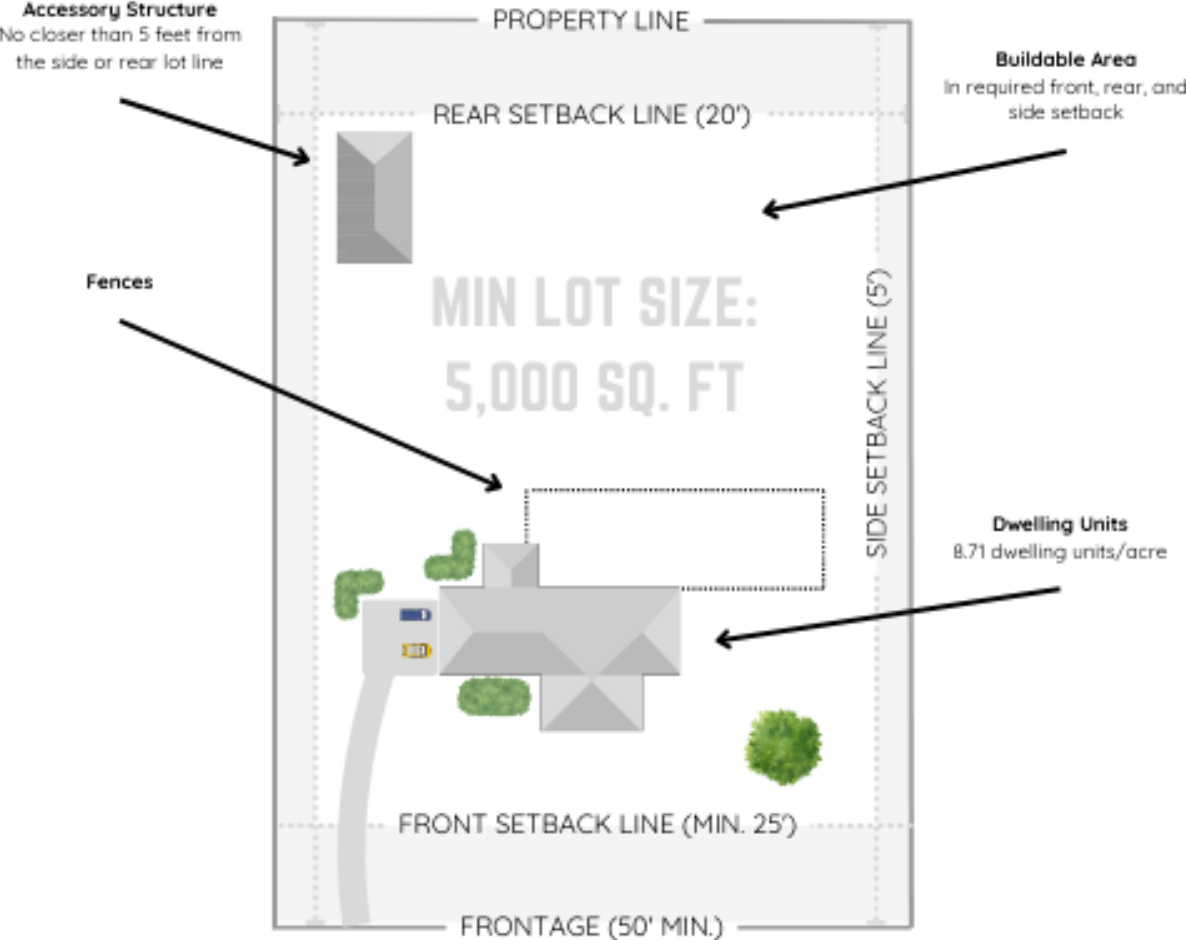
Accessory Structure
No closer than 5 feet from the side or rear lot line

PROPERTY LINE

Buildable Area
In required front, rear, and side setback

REAR SETBACK LINE (20')

Fences

MIN LOT SIZE:
5,000 SQ. FT

SIDE SETBACK LINE (5')

Dwelling Units
8.71 dwelling units/acre

FRONT SETBACK LINE (MIN. 25')

FRONTAGE (50' MIN.)